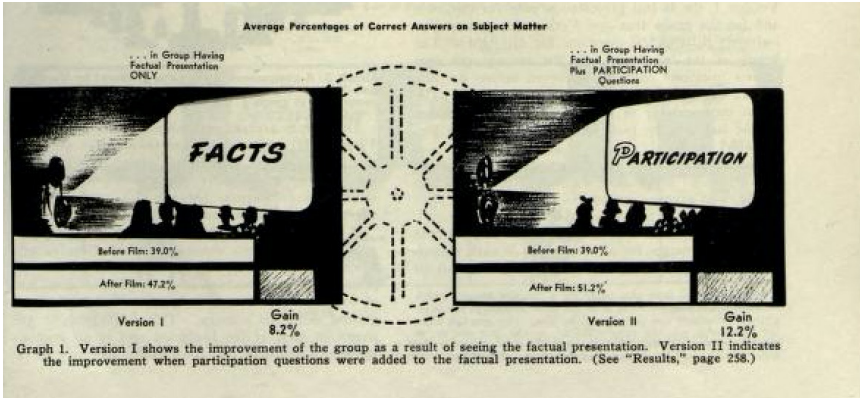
Average Percentages of Correct Answers on Subject Matter

. . . in Group Having Factual Presentation ONLY

FACTS

Before Film: 39.0%

After Film: 47.2%

Version I

Gain 8.2%

. . . in Group Having Factual Presentation Plus PARTICIPATION Questions

PARTICIPATION

Before Film: 39.0%

After Film: 51.2%

Version II

Gain 12.2%

Graph 1. Version I shows the improvement of the group as a result of seeing the factual presentation. Version II indicates the improvement when participation questions were added to the factual presentation. (See "Results," page 258.)